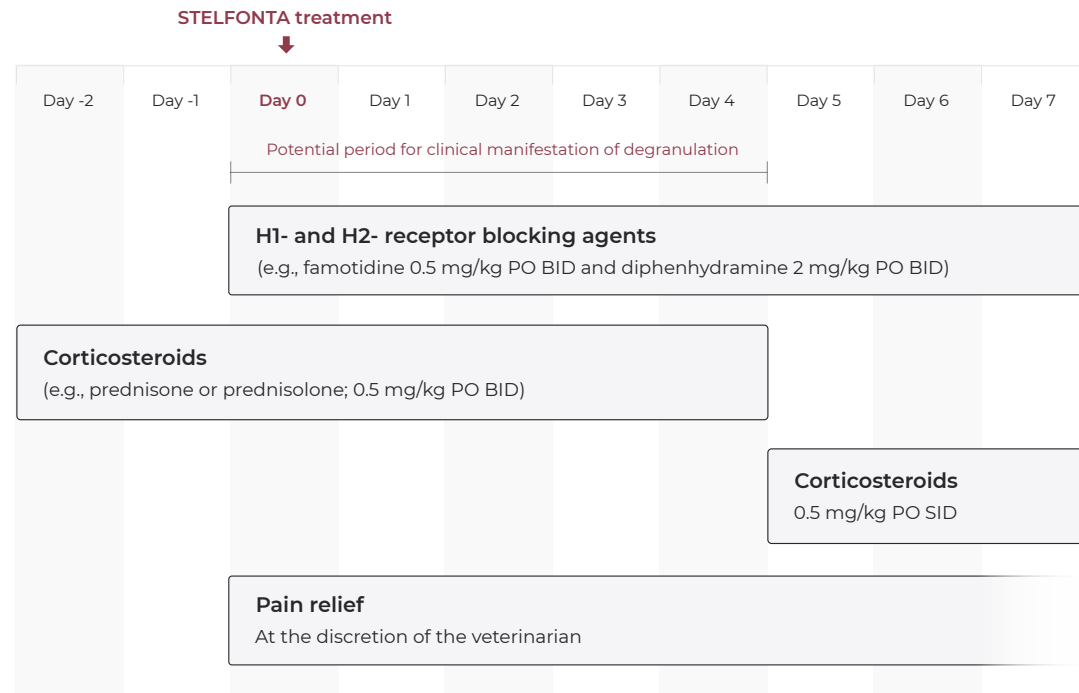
STELFONTA treatment

Day -2 Day -1 Day 0 Day 1 Day 2 Day 3 Day 4 Day 5 Day 6 Day 7

Potential period for clinical manifestation of degranulation

H1- and H2- receptor blocking agents
(e.g., famotidine 0.5 mg/kg PO BID and diphenhydramine 2 mg/kg PO BID)

Corticosteroids
(e.g., prednisone or prednisolone; 0.5 mg/kg PO BID)

Corticosteroids
0.5 mg/kg PO SID

Pain relief
At the discretion of the veterinarian